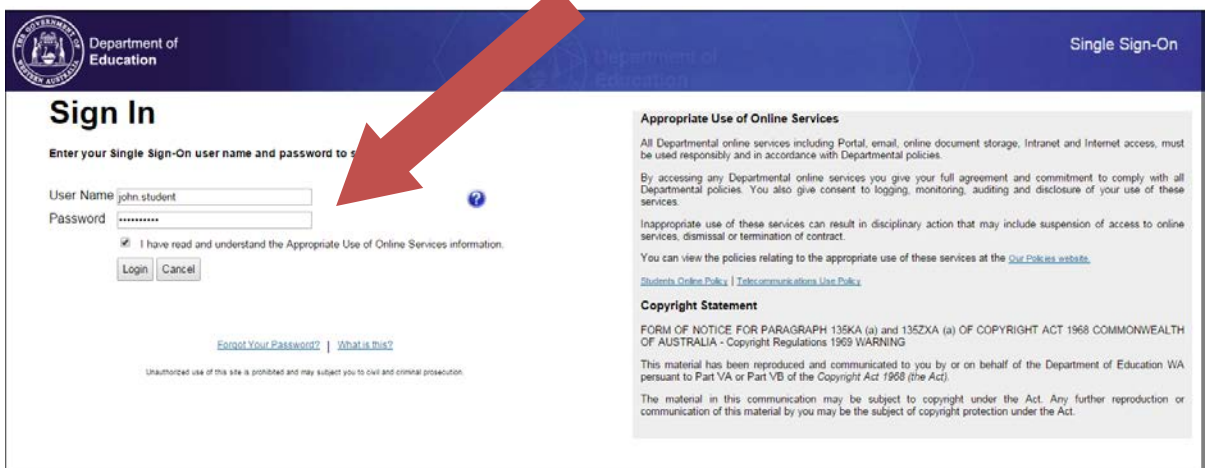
Department of Education

Single Sign-On

Sign In

Enter your Single Sign-On user name and password to s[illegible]

User Name john.student

Password ••••••••••

I have read and understand the Appropriate Use of Online Services information.

Login Cancel

Forgot Your Password? | What is this?

Unauthorised use of this site is prohibited and may subject you to civil and criminal prosecution.

Appropriate Use of Online Services

All Departmental online services including Portal, email, online document storage, Intranet and Internet access, must be used responsibly and in accordance with Departmental policies.

By accessing any Departmental online services you give your full agreement and commitment to comply with all Departmental policies. You also give consent to logging, monitoring, auditing and disclosure of your use of these services.

Inappropriate use of these services can result in disciplinary action that may include suspension of access to online services, dismissal or termination of contract.

You can view the policies relating to the appropriate use of these services at the Our Policies website.

Students Online Policy | Telecommunications Use Policy

Copyright Statement

FORM OF NOTICE FOR PARAGRAPH 135KA (a) and 135ZXA (a) OF COPYRIGHT ACT 1968 COMMONWEALTH OF AUSTRALIA - Copyright Regulations 1969 WARNING

This material has been reproduced and communicated to you by or on behalf of the Department of Education WA persuant to Part VA or Part VB of the Copyright Act 1968 (the Act).

The material in this communication may be subject to copyright under the Act. Any further reproduction or communication of this material by you may be the subject of copyright protection under the Act.